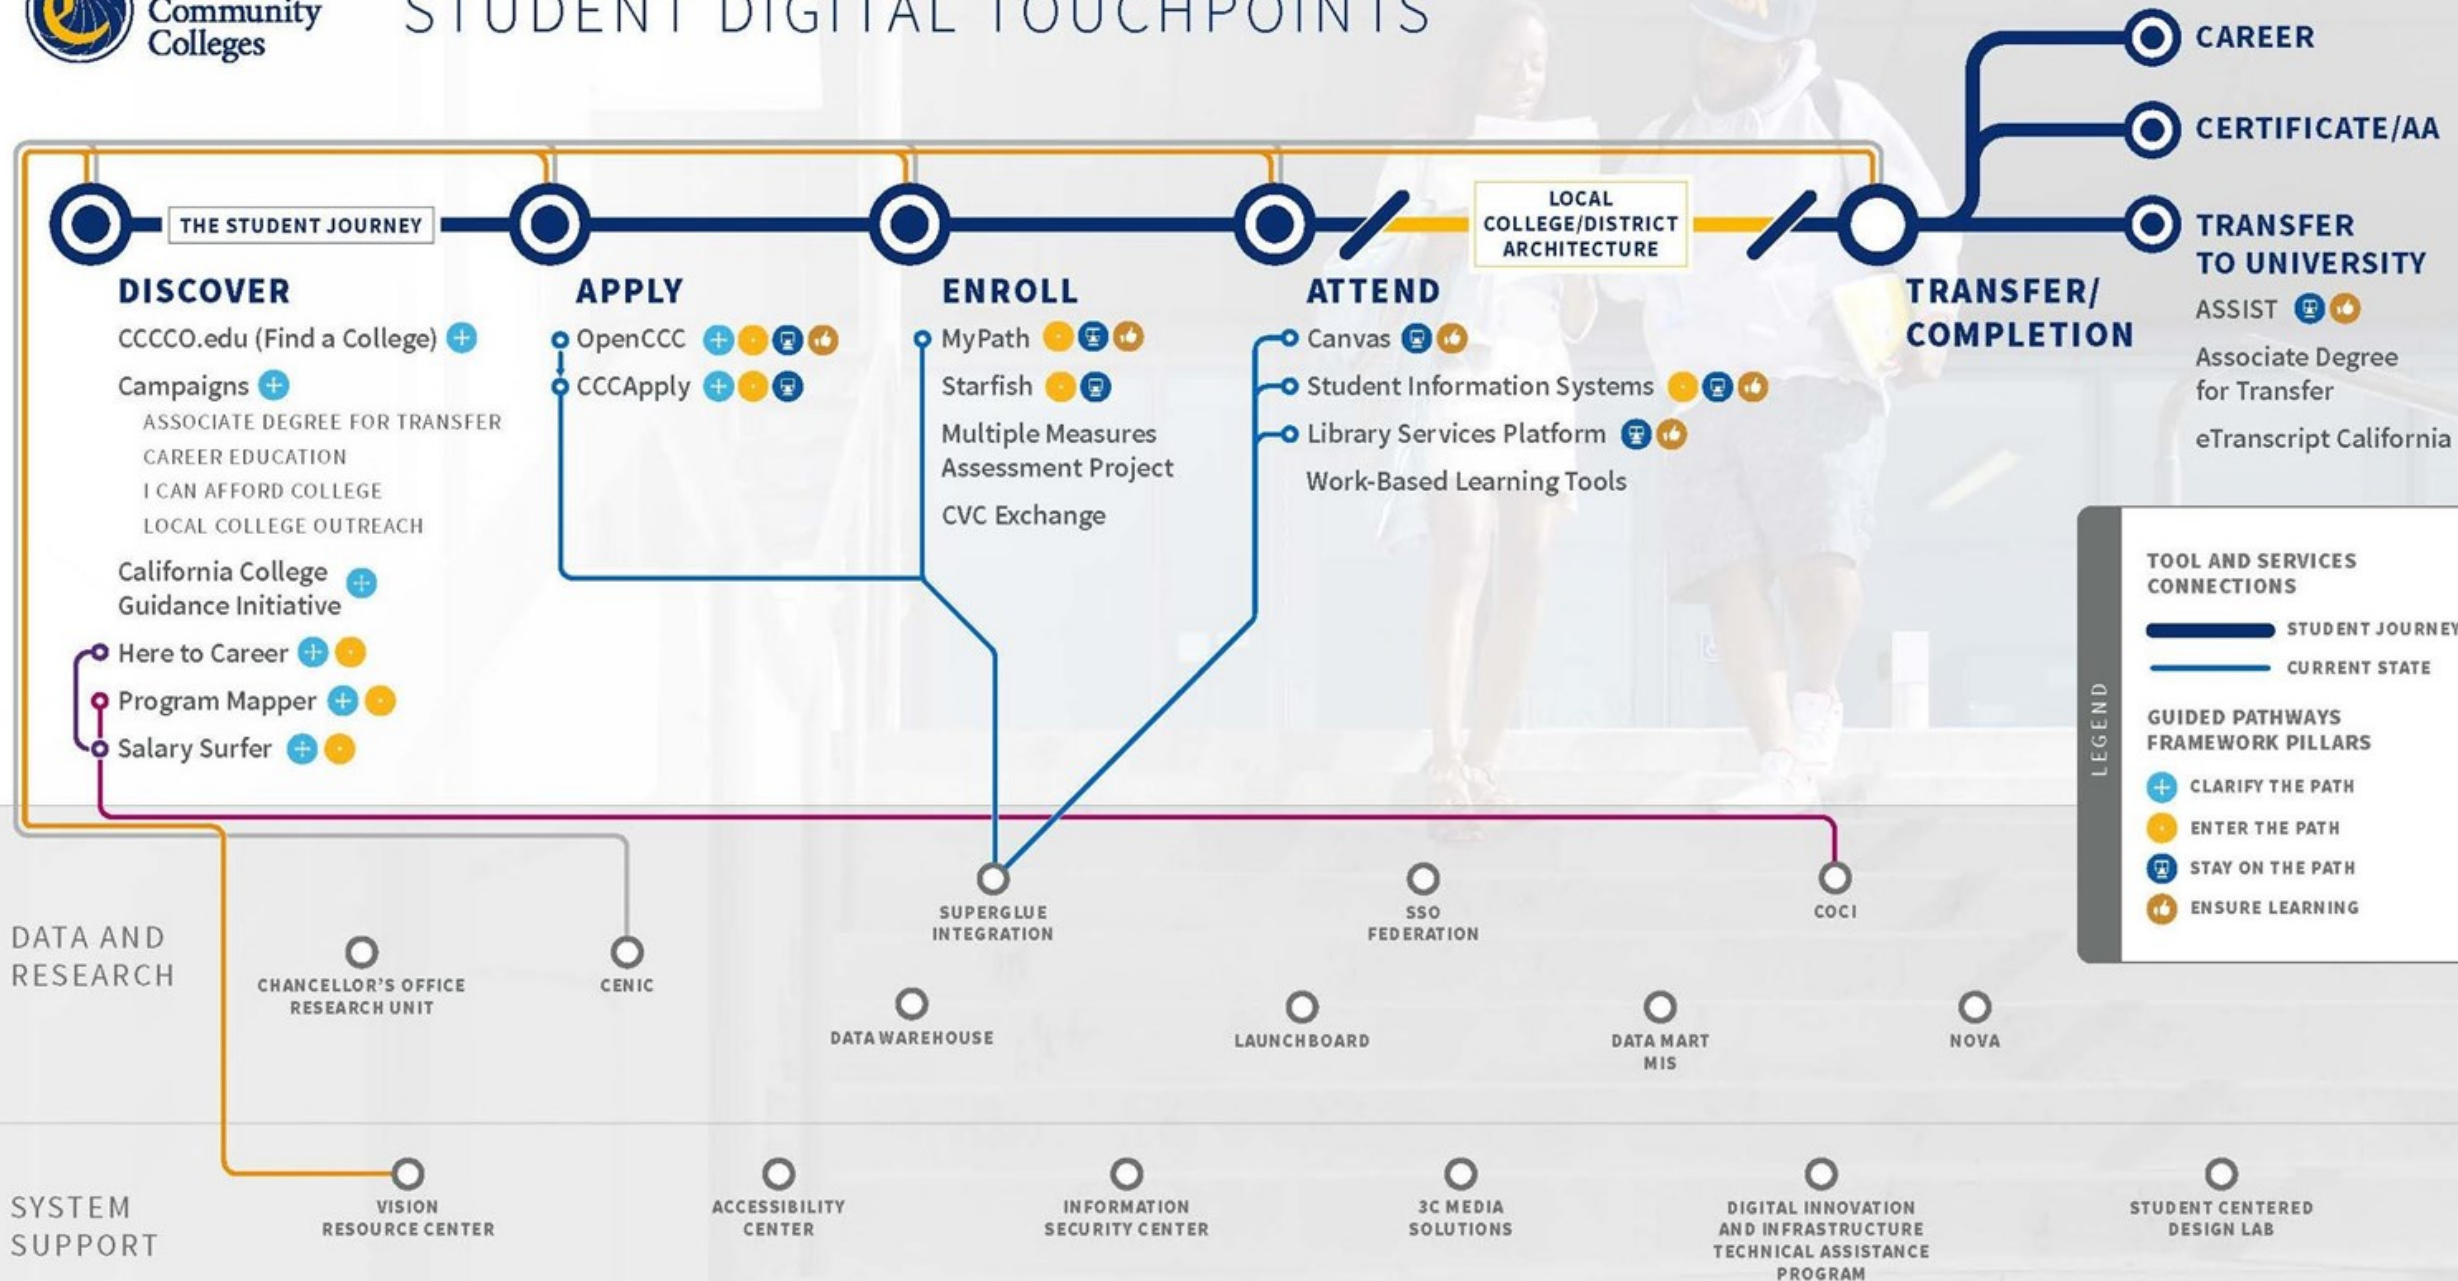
Community Colleges

STUDENT DIGITAL TOUCHPOINTS

CAREER

CERTIFICATE/AA

THE STUDENT JOURNEY

LOCAL COLLEGE/DISTRICT ARCHITECTURE

TRANSFER TO UNIVERSITY

DISCOVER

CCCCO.edu (Find a College)

Campaigns

ASSOCIATE DEGREE FOR TRANSFER

CAREER EDUCATION

I CAN AFFORD COLLEGE

LOCAL COLLEGE OUTREACH

California College Guidance Initiative

Here to Career

Program Mapper

Salary Surfer

APPLY

OpenCCC

CCCApply

ENROLL

MyPath

Starfish

Multiple Measures Assessment Project

CVC Exchange

ATTEND

Canvas

Student Information Systems

Library Services Platform

Work-Based Learning Tools

TRANSFER/ COMPLETION

ASSIST

Associate Degree for Transfer

eTranscript California

LEGEND

TOOL AND SERVICES CONNECTIONS

STUDENT JOURNEY

CURRENT STATE

GUIDED PATHWAYS FRAMEWORK PILLARS

CLARIFY THE PATH

ENTER THE PATH

STAY ON THE PATH

ENSURE LEARNING

DATA AND RESEARCH

SUPERGLUE INTEGRATION

SSO FEDERATION

COCI

CHANCELLOR'S OFFICE RESEARCH UNIT

CENIC

DATA WAREHOUSE

LAUNCHBOARD

DATA MART MIS

NOVA

SYSTEM SUPPORT

VISION RESOURCE CENTER

ACCESSIBILITY CENTER

INFORMATION SECURITY CENTER

3C MEDIA SOLUTIONS

DIGITAL INNOVATION AND INFRASTRUCTURE TECHNICAL ASSISTANCE PROGRAM

STUDENT CENTERED DESIGN LAB